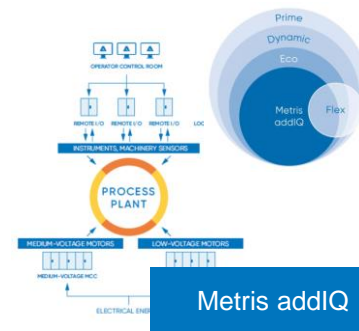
Prime
Dynamic
Eco
Metris addIQ
Flex

OPERATOR CONTROL ROOM
REMOTE I/O
REMOTE I/O
REMOTE I/O
LOC
INSTRUMENTS, MACHINERY SENSORS
PROCESS PLANT
MEDIUM-VOLTAGE MOTORS
LOW-VOLTAGE MOTORS
MEDIUM-VOLTAGE MCC
ELECTRICAL ENE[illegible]

Metris addIQ